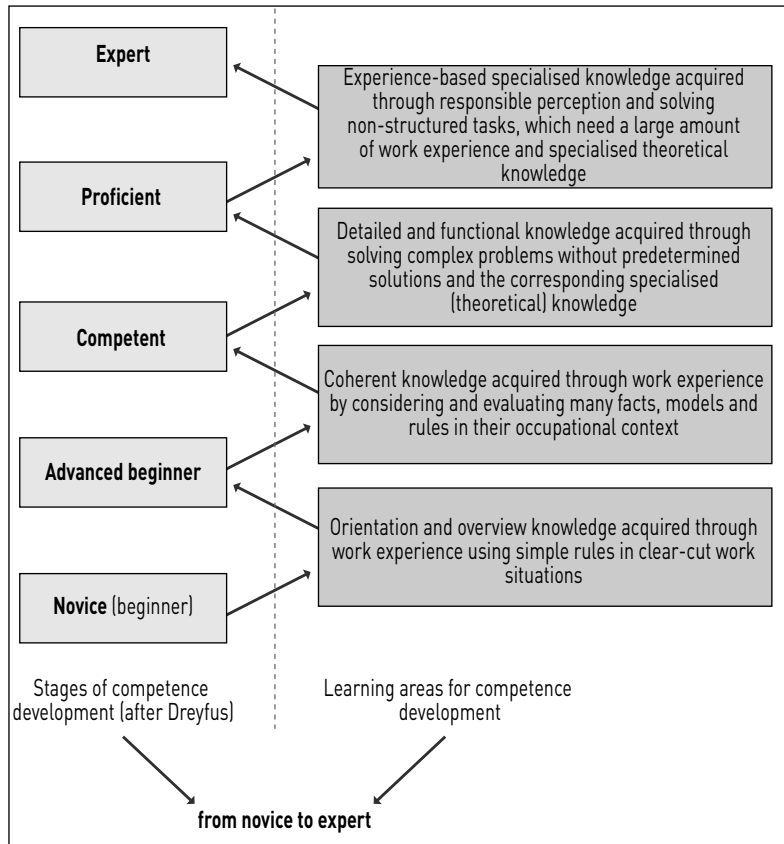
Expert

Experience-based specialised knowledge acquired through responsible perception and solving non-structured tasks, which need a large amount of work experience and specialised theoretical knowledge

Proficient

Detailed and functional knowledge acquired through solving complex problems without predetermined solutions and the corresponding specialised (theoretical) knowledge

Competent

Coherent knowledge acquired through work experience by considering and evaluating many facts, models and rules in their occupational context

Advanced beginner

Orientation and overview knowledge acquired through work experience using simple rules in clear-cut work situations

Novice (beginner)

Stages of competence development (after Dreyfus)

Learning areas for competence development

from novice to expert